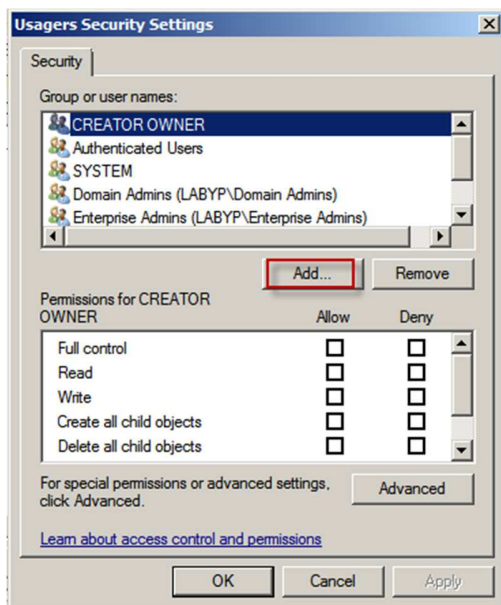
Usagers Security Settings

Security

Group or user names:

CREATOR OWNER
Authenticated Users
SYSTEM
Domain Admins (LABYP\Domain Admins)
Enterprise Admins (LABYP\Enterprise Admins)

Add...
Remove

Permissions for CREATOR OWNER

| | Allow | Deny |
|---|---|---|
| Full control | ☐ | ☐ |
| Read | ☐ | ☐ |
| Write | ☐ | ☐ |
| Create all child objects | ☐ | ☐ |
| Delete all child objects | ☐ | ☐ |

For special permissions or advanced settings, click Advanced.

Advanced

Learn about access control and permissions

OK
Cancel
Apply